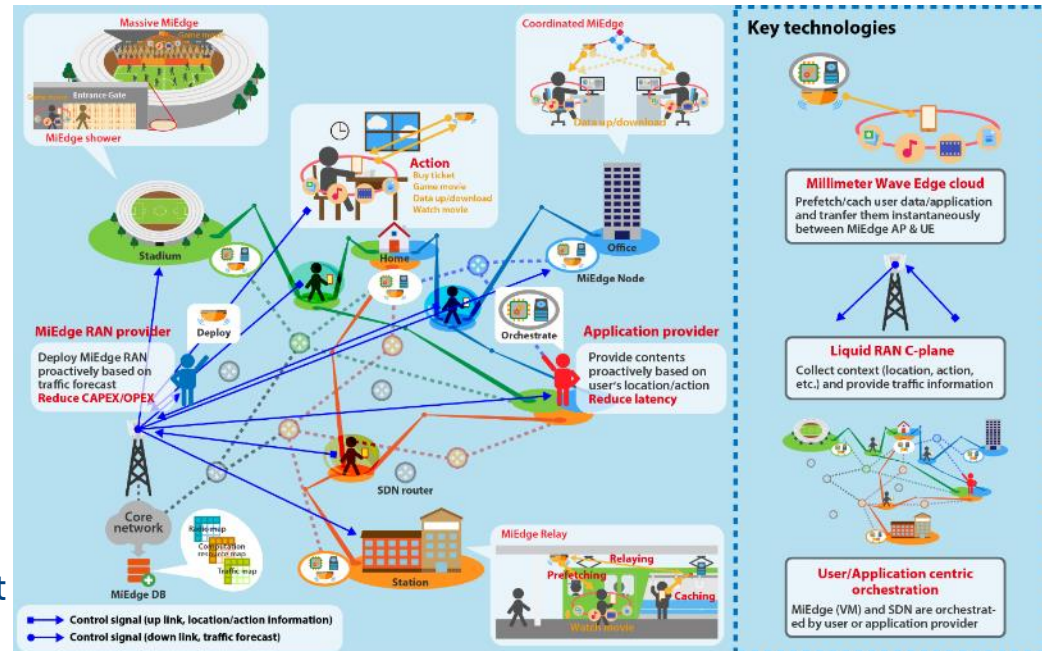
Massive MiEdge

Game movie

Entrance Gate

Game movie

MiEdge shower

Stadium

Coordinated MiEdge

Data up/download

Action
Buy ticket
Game movie
Data up/download
Watch movie

Home

Office

MiEdge Node

Deploy

Orchestrate

MiEdge RAN provider
Deploy MiEdge RAN proactively based on traffic forecast
Reduce CAPEX/OPEX

Application provider
Provide contents proactively based on user's location/action
Reduce latency

Core network

MiEdge DB

Radio map
Computation resource map
Traffic map

SDN router

Station

MiEdge Relay
Relaying
Prefetching
Caching
Watch movie

t

Control signal (up link, location/action information)
Control signal (down link, traffic forecast)

Key technologies

Millimeter Wave Edge cloud
Prefetch/cach user data/application and tranfer them instantaneously between MiEdge AP & UE

Liquid RAN C-plane
Collect context (location, action, etc.) and provide traffic information

User/Application centric orchestration
MiEdge (VM) and SDN are orchestrated by user or application provider